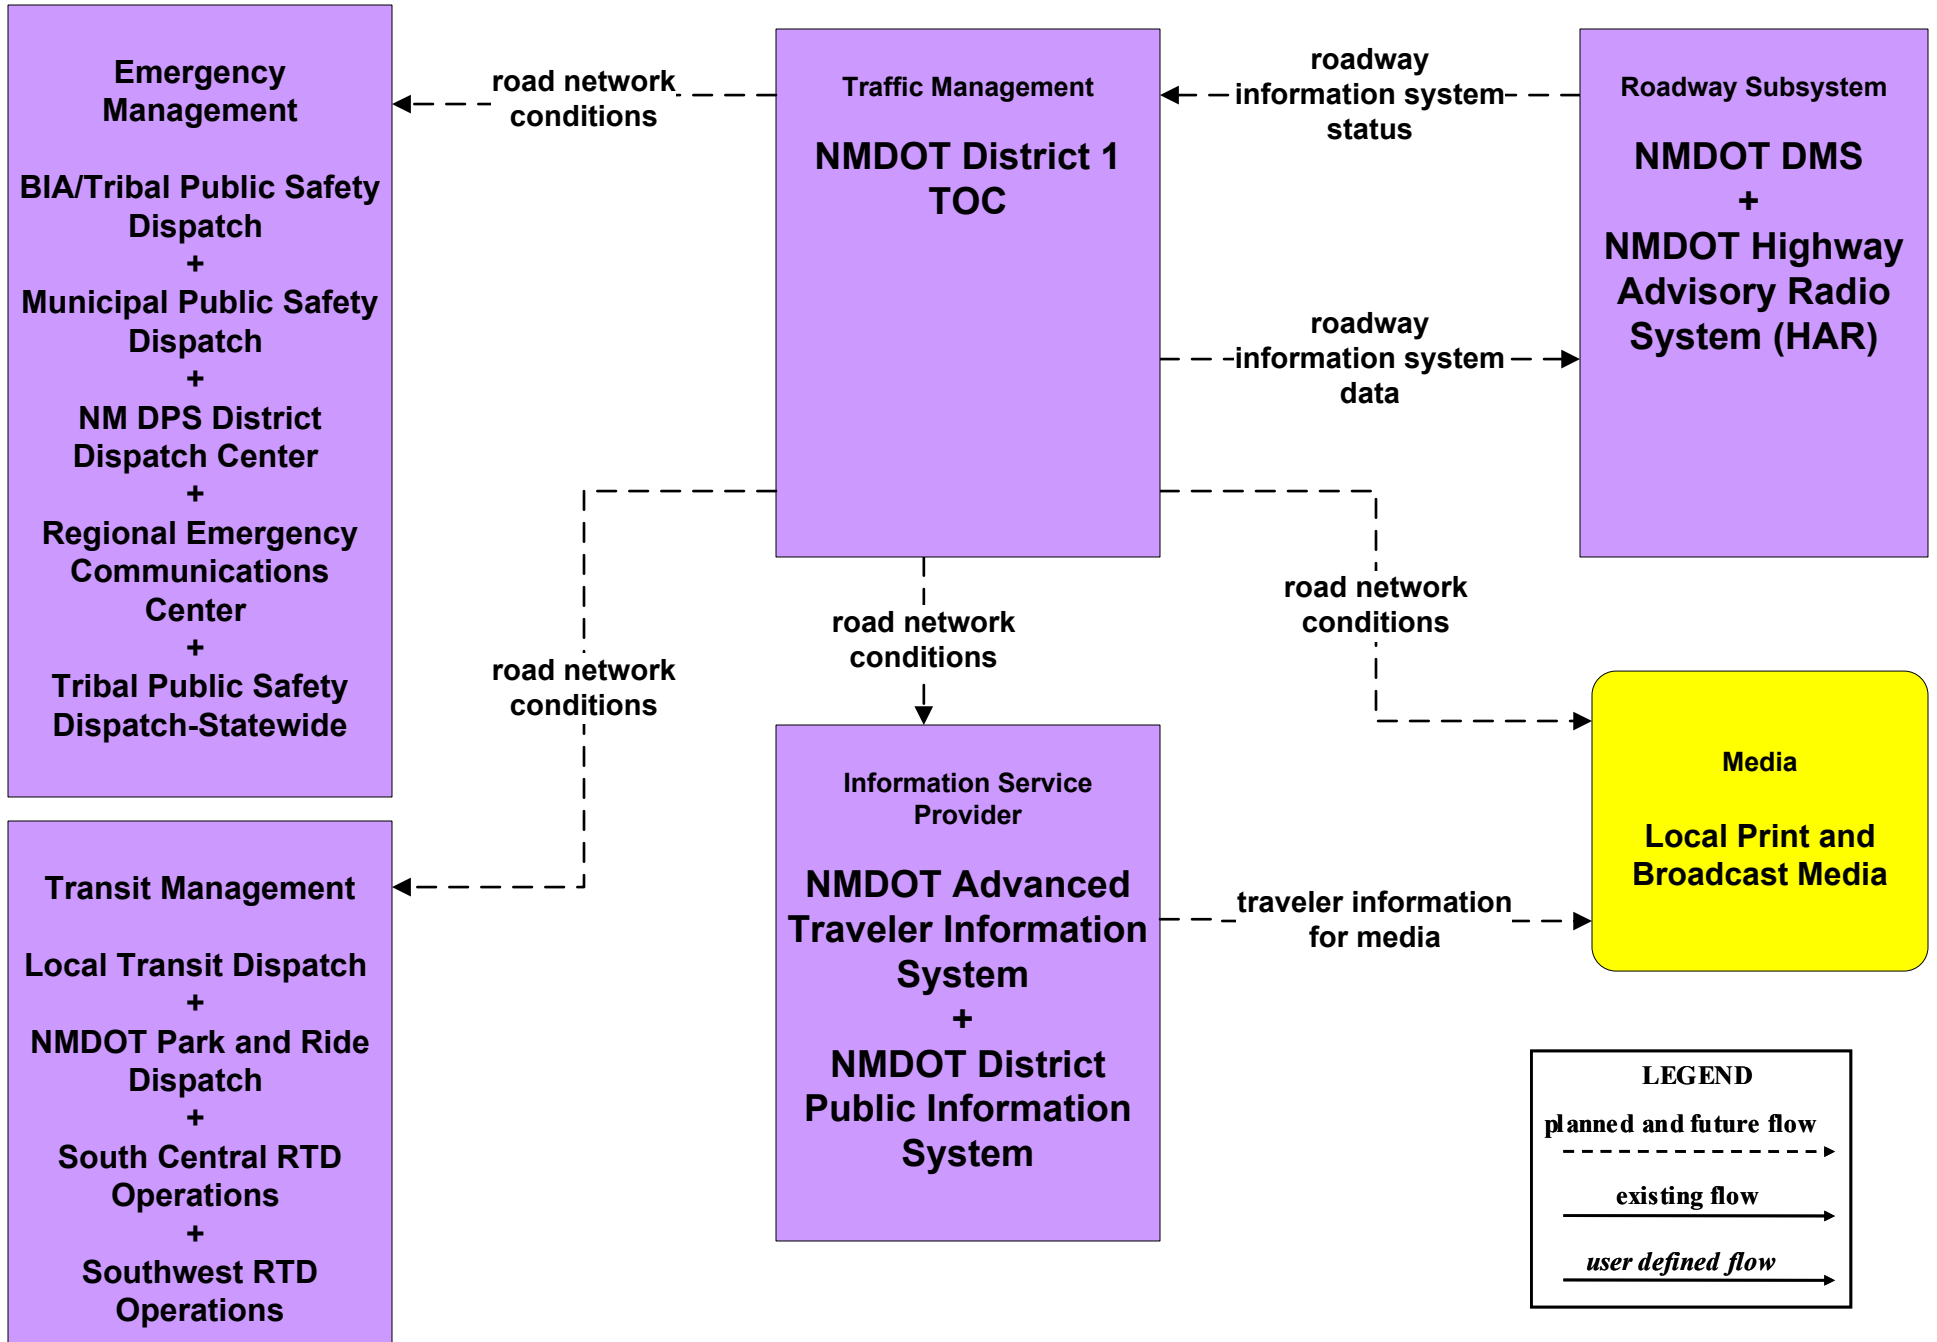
Emergency Management

BIA/Tribal Public Safety Dispatch
+
Municipal Public Safety Dispatch
+
NM DPS District Dispatch Center
+
Regional Emergency Communications Center
+
Tribal Public Safety Dispatch-Statewide

road network conditions

Traffic Management

NMDOT District 1 TOC

roadway information system status

Roadway Subsystem

NMDOT DMS
+
NMDOT Highway Advisory Radio System (HAR)

roadway information system data

road network conditions

road network conditions

road network conditions

Media

Local Print and Broadcast Media

Transit Management

Local Transit Dispatch
+
NMDOT Park and Ride Dispatch
+
South Central RTD Operations
+
Southwest RTD Operations

Information Service Provider

NMDOT Advanced Traveler Information System
+
NMDOT District Public Information System

traveler information for media

LEGEND
planned and future flow
existing flow
user defined flow